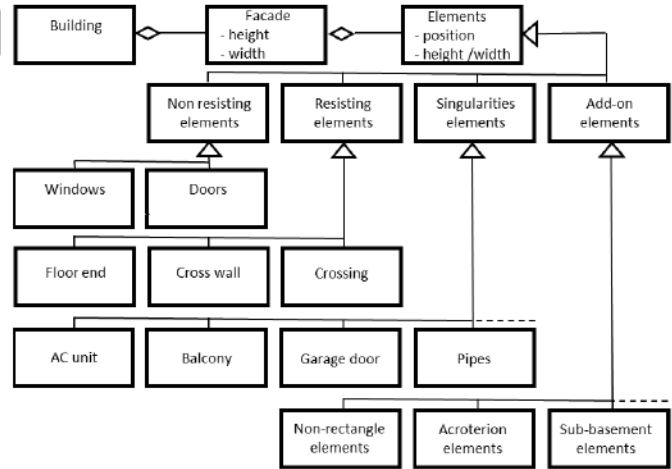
Building

Facade
- height
- width

Elements
- position
- height /width

Non resisting elements

Resisting elements

Singularities elements

Add-on elements

Windows

Doors

Floor end

Cross wall

Crossing

AC unit

Balcony

Garage door

Pipes

Non-rectangle elements

Acroterion elements

Sub-basement elements